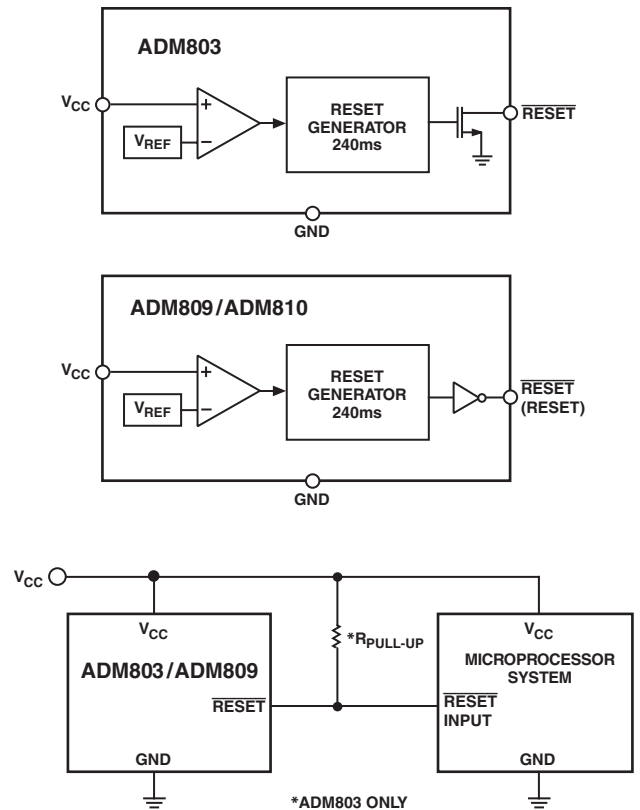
ADM803

$V_{CC}$

+

−

$V_{REF}$

RESET GENERATOR 240ms

$\overline{RESET}$

GND

ADM809/ADM810

$V_{CC}$

+

−

$V_{REF}$

RESET GENERATOR 240ms

$\overline{RESET}$ (RESET)

GND

$V_{CC}$

$V_{CC}$

ADM803/ADM809

$\overline{RESET}$

GND

*$R_{PULL\text{-}UP}$

$V_{CC}$

MICROPROCESSOR SYSTEM

$\overline{RESET}$ INPUT

GND

*ADM803 ONLY